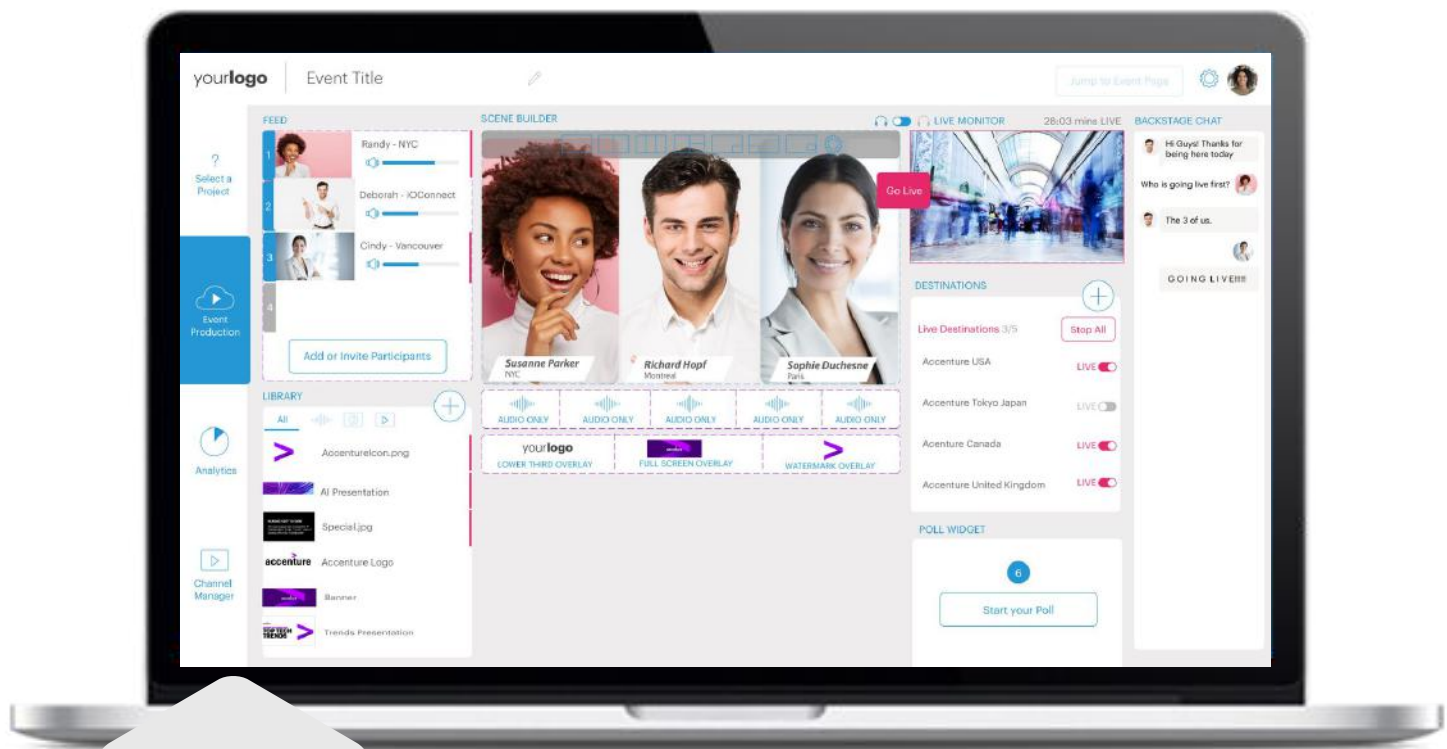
yourlogo Event Title

Jump to Event Page

? Select a Project

Event Production

Analytics

Channel Manager

FEED

1 Randy - NYC

2 Deborah - iOConnect

3 Cindy - Vancouver

4

Add or Invite Participants

LIBRARY

All

AccentureIcon.png

AI Presentation

Special.jpg

accenture Accenture Logo

Banner

Trends Presentation

SCENE BUILDER

Go Live

Susanne Parker NYC

Richard Hopf Montreal

Sophie Duchesne Paris

AUDIO ONLY | AUDIO ONLY | AUDIO ONLY | AUDIO ONLY | AUDIO ONLY

yourlogo LOWER THIRD OVERLAY | FULL SCREEN OVERLAY | WATERMARK OVERLAY

LIVE MONITOR 28:03 mins LIVE

DESTINATIONS

Live Destinations 3/5 Stop All

Accenture USA LIVE

Accenture Tokyo Japan LIVE

Acenture Canada LIVE

Accenture United Kingdom LIVE

POLL WIDGET

6

Start your Poll

BACKSTAGE CHAT

Hi Guys! Thanks for being here today

Who is going live first?

The 3 of us.

GOING LIVE!!!